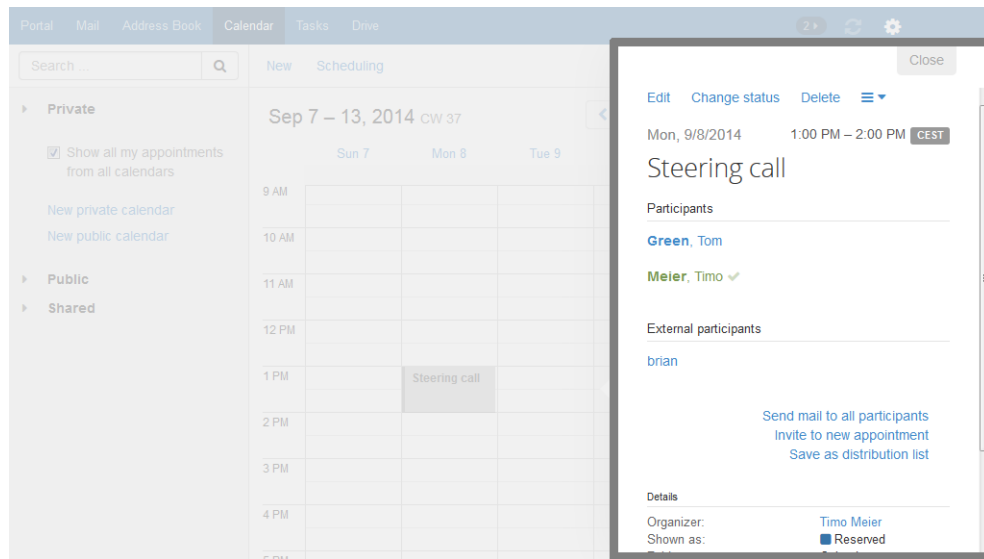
Portal Mail Address Book Calendar Tasks Drive

2

Search ...

New Scheduling

Private

Show all my appointments from all calendars

New private calendar

New public calendar

Public

Shared

Sep 7 – 13, 2014 CW 37

Sun 7 Mon 8 Tue 9

9 AM

10 AM

11 AM

12 PM

1 PM

Steering call

2 PM

3 PM

4 PM

Close

Edit Change status Delete

Mon, 9/8/2014 1:00 PM – 2:00 PM CEST

Steering call

Participants

Green, Tom

Meier, Timo

External participants

brian

Send mail to all participants

Invite to new appointment

Save as distribution list

Details

Organizer: Timo Meier

Shown as: Reserved